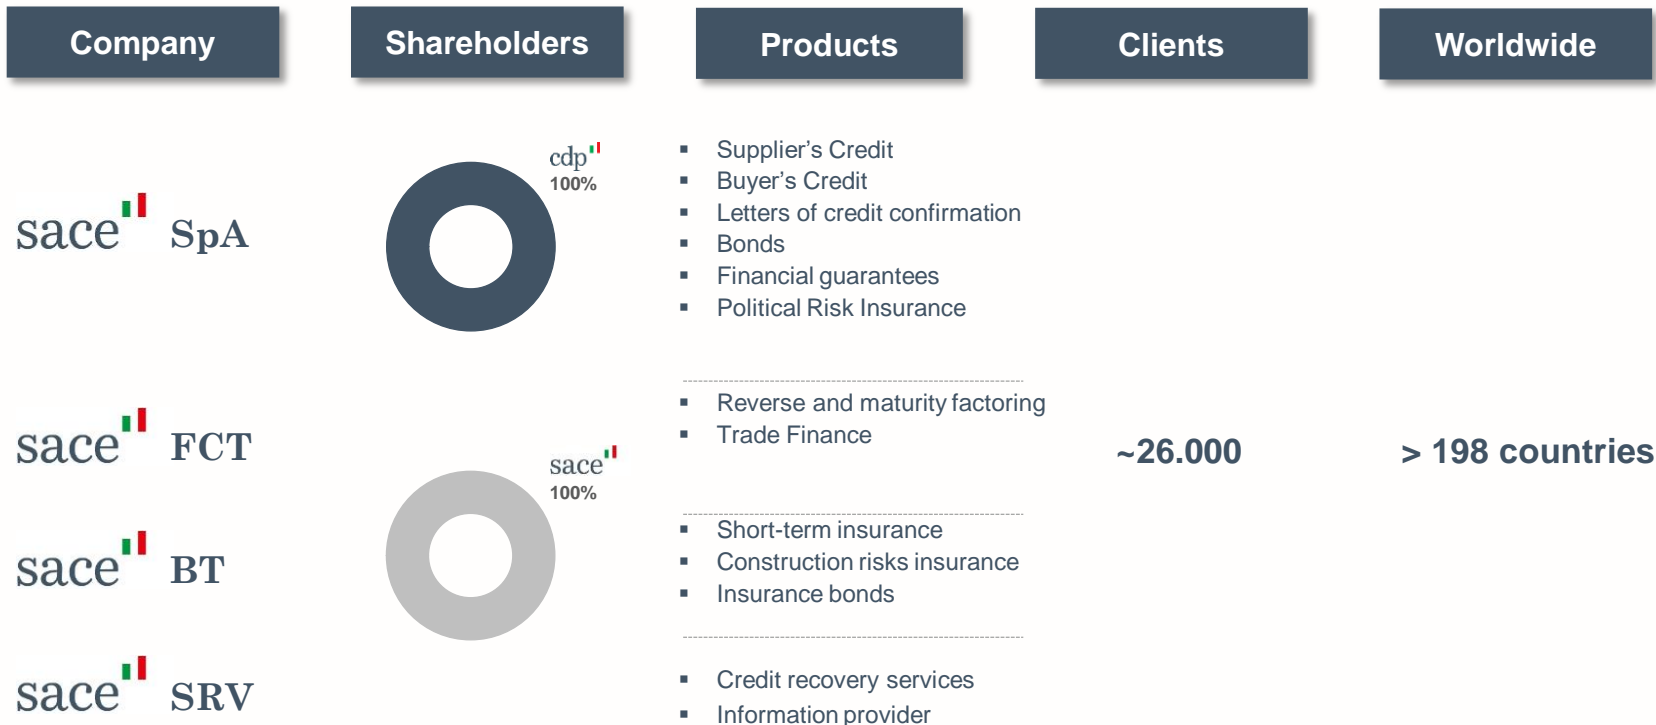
| Company | Shareholders | Products | Clients | Worldwide |
|---|---|---|---|---|

sace SpA

cdp
100%

- Supplier's Credit
- Buyer's Credit
- Letters of credit confirmation
- Bonds
- Financial guarantees
- Political Risk Insurance

sace FCT

- Reverse and maturity factoring
- Trade Finance

~26.000

> 198 countries

sace
100%

sace BT

- Short-term insurance
- Construction risks insurance
- Insurance bonds

sace SRV

- Credit recovery services
- Information provider